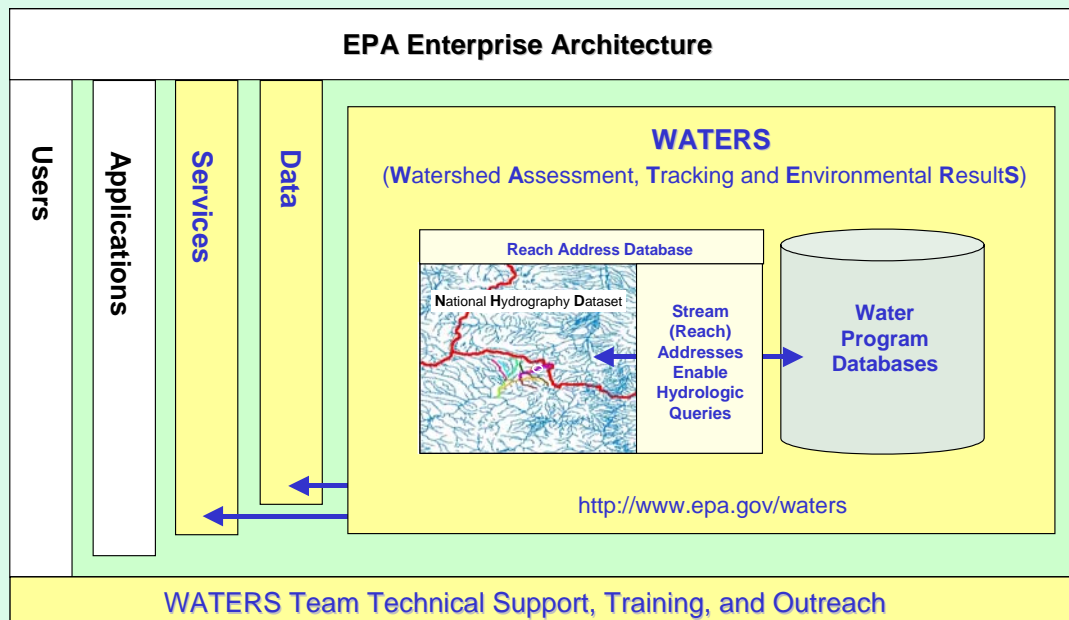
EPA Enterprise Architecture

Users

Applications

Services

Data

WATERS

(Watershed Assessment, Tracking and Environmental ResultS)

Reach Address Database

National Hydrography Dataset

Stream (Reach) Addresses Enable Hydrologic Queries

Water Program Databases

http://www.epa.gov/waters

WATERS Team Technical Support, Training, and Outreach